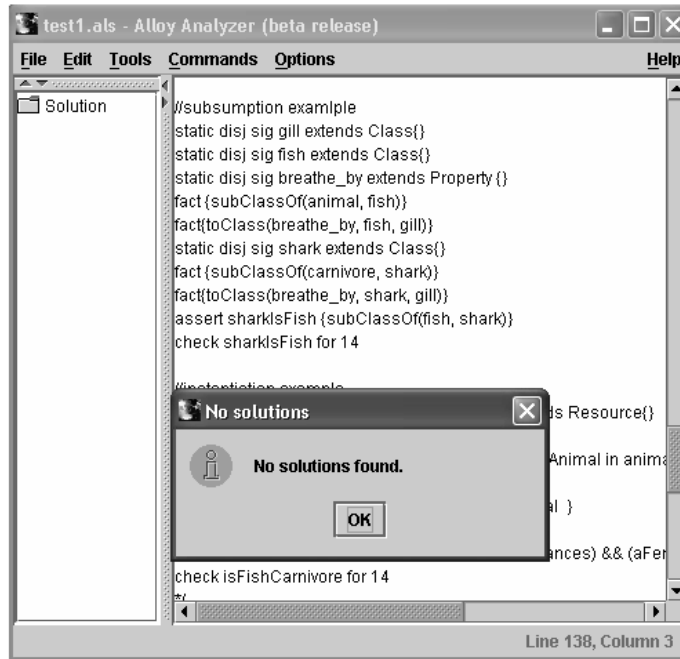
test1.als - Alloy Analyzer (beta release)

File Edit Tools Commands Options Help

Solution

//subsumption examlple
static disj sig gill extends Class{}
static disj sig fish extends Class{}
static disj sig breathe_by extends Property{}
fact{subClassOf(animal, fish)}
fact{toClass(breathe_by, fish, gill)}
static disj sig shark extends Class{}
fact{subClassOf(carnivore, shark)}
fact{toClass(breathe_by, shark, gill)}
assert sharkIsFish{subClassOf(fish, shark)}
check sharkIsFish for 14

//instantiation example
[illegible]s Resource{}
Animal in anima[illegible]
al }
ances) && (aFen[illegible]
check isFishCarnivore for 14
*/

No solutions

No solutions found.

OK

Line 138, Column 3